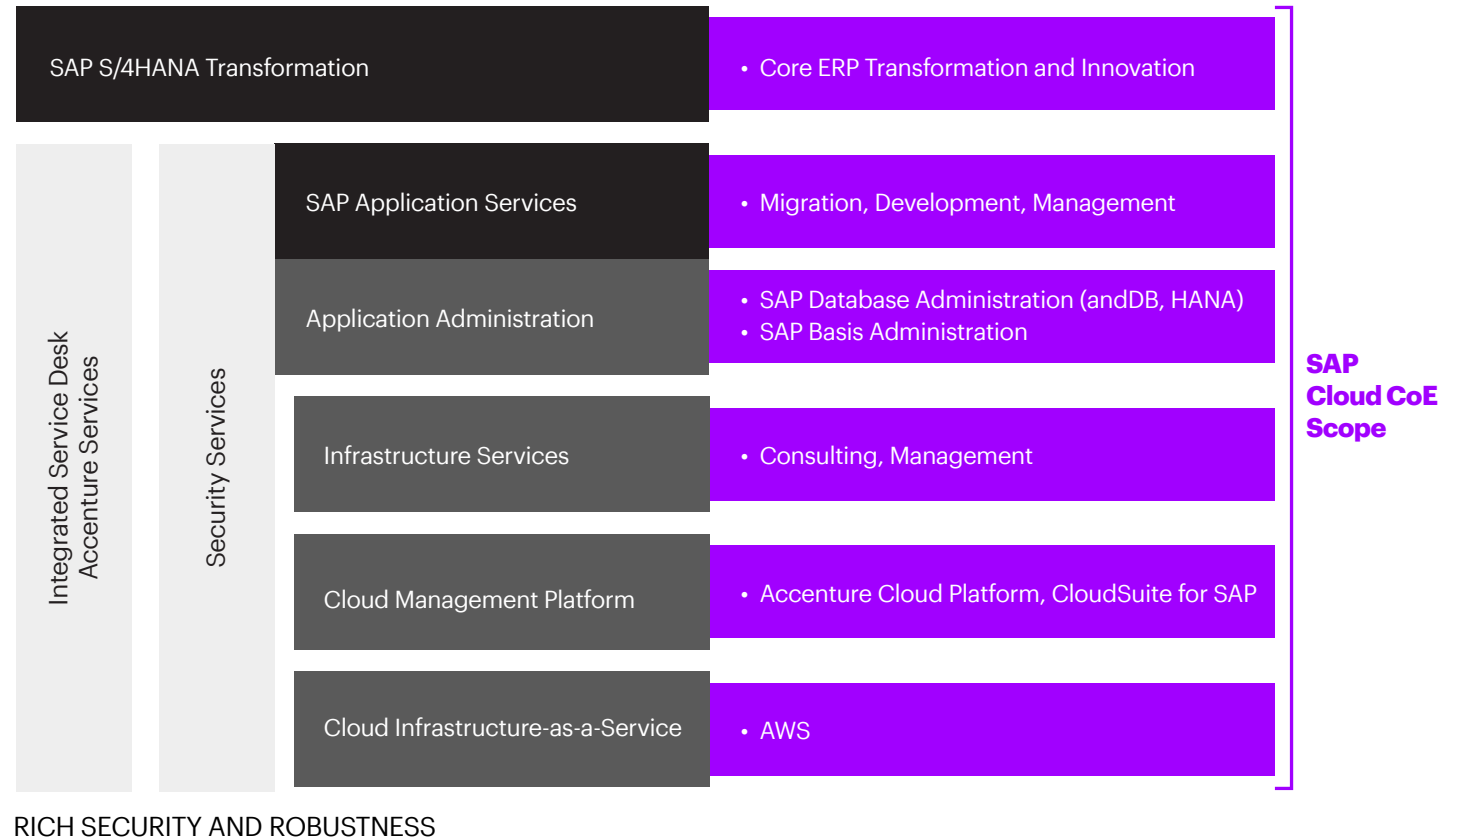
SAP S/4HANA Transformation

• Core ERP Transformation and Innovation

Integrated Service Desk
Accenture Services

Security Services

SAP Application Services

• Migration, Development, Management

Application Administration

• SAP Database Administration (andDB, HANA)
• SAP Basis Administration

Infrastructure Services

• Consulting, Management

Cloud Management Platform

• Accenture Cloud Platform, CloudSuite for SAP

Cloud Infrastructure-as-a-Service

• AWS

SAP Cloud CoE Scope

RICH SECURITY AND ROBUSTNESS